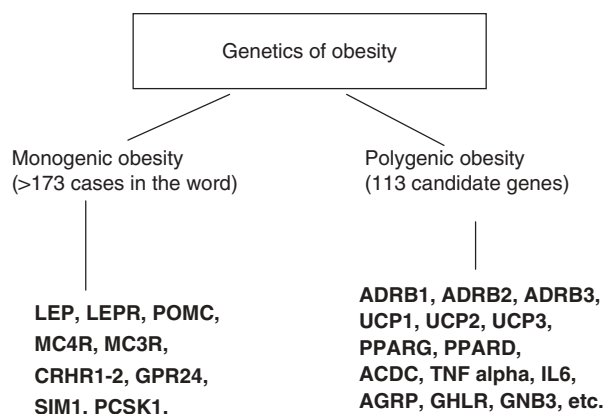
Genetics of obesity

Monogenic obesity
(>173 cases in the word)

Polygenic obesity
(113 candidate genes)

LEP, LEPR, POMC,
MC4R, MC3R,
CRHR1-2, GPR24,
SIM1, PCSK1.

ADRB1, ADRB2, ADRB3,
UCP1, UCP2, UCP3,
PPARG, PPARD,
ACDC, TNF alpha, IL6,
AGRP, GHLR, GNB3, etc.